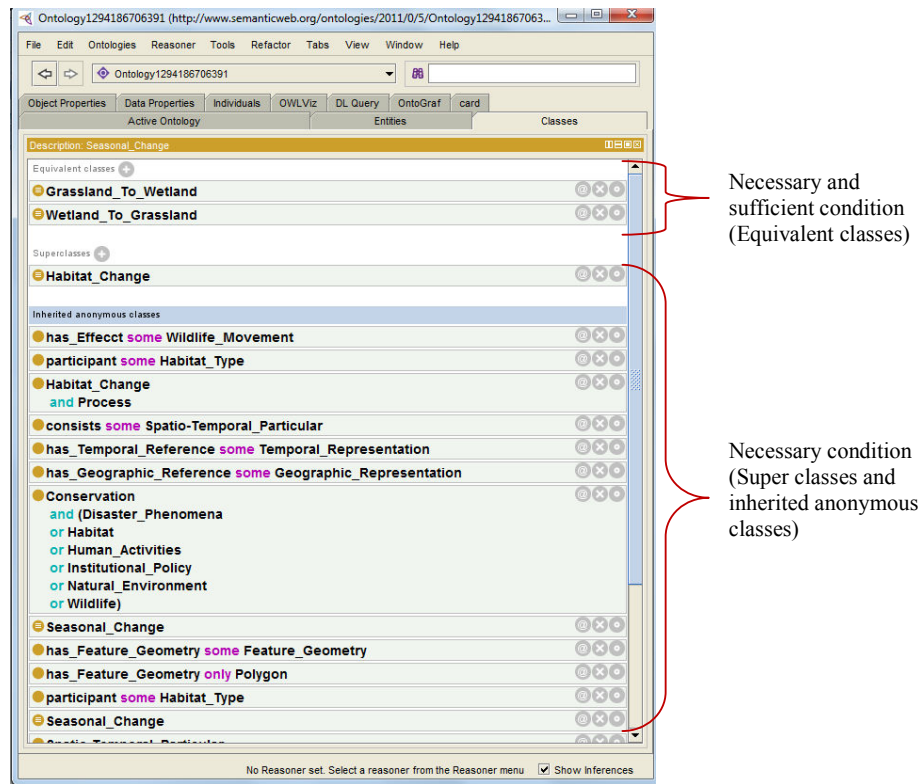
Ontology1294186706391 (http://www.semanticweb.org/ontologies/2011/0/5/Ontology12941867063...

File Edit Ontologies Reasoner Tools Refactor Tabs View Window Help

Ontology1294186706391

Object Properties Data Properties Individuals OWLViz DL Query OntoGraf card

Active Ontology Entities Classes

Description: Seasonal_Change

Equivalent classes

Grassland_To_Wetland

Wetland_To_Grassland

Superclasses

Habitat_Change

Inherited anonymous classes

has_Effecct some Wildlife_Movement

participant some Habitat_Type

Habitat_Change and Process

consists some Spatio-Temporal_Particular

has_Temporal_Reference some Temporal_Representation

has_Geographic_Reference some Geographic_Representation

Conservation and (Disaster_Phenomena or Habitat or Human_Activities or Institutional_Policy or Natural_Environment or Wildlife)

Seasonal_Change

has_Feature_Geometry some Feature_Geometry

has_Feature_Geometry only Polygon

participant some Habitat_Type

Seasonal_Change

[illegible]

No Reasoner set. Select a reasoner from the Reasoner menu Show Inferences

Necessary and sufficient condition (Equivalent classes)

Necessary condition (Super classes and inherited anonymous classes)